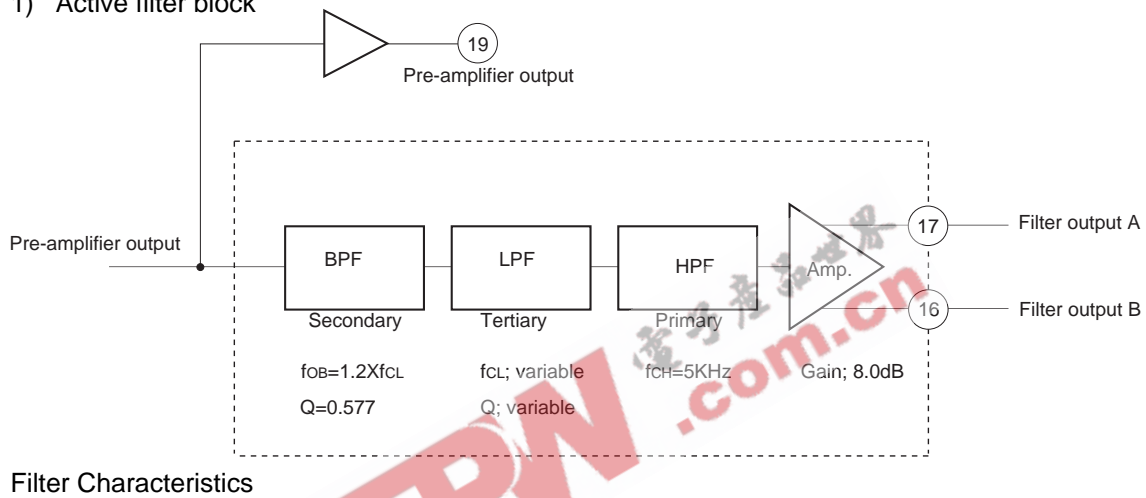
1) Active filter block

19

Pre-amplifier output

Pre-amplifier output

BPF

Secondary

$f_{OB}$=1.2X$f_{CL}$

Q=0.577

LPF

Tertiary

$f_{CL}$; variable

Q; variable

HPF

Primary

$f_{CH}$=5KHz

Amp.

Gain; 8.0dB

17

Filter output A

16

Filter output B

电子工程世界

.com.cn

EEPW

Filter Characteristics